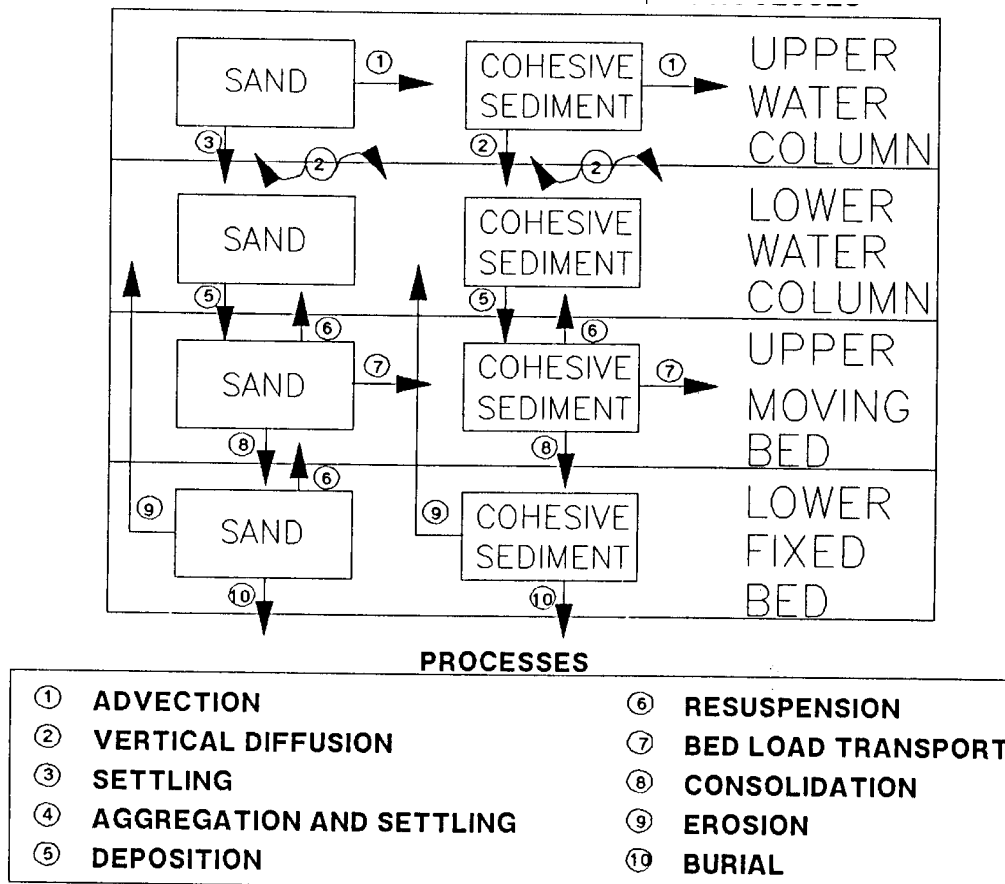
SAND ① COHESIVE SEDIMENT ① UPPER WATER COLUMN

③ ② ② ②

SAND COHESIVE SEDIMENT LOWER WATER COLUMN

⑤ ⑥ ⑤ ⑥

SAND ⑦ COHESIVE SEDIMENT ⑦ UPPER MOVING BED

⑧ ⑥ ⑧

⑨ SAND ⑨ COHESIVE SEDIMENT LOWER FIXED BED

⑩ ⑩

PROCESSES

① ADVECTION
② VERTICAL DIFFUSION
③ SETTLING
④ AGGREGATION AND SETTLING
⑤ DEPOSITION

⑥ RESUSPENSION
⑦ BED LOAD TRANSPORT
⑧ CONSOLIDATION
⑨ EROSION
⑩ BURIAL